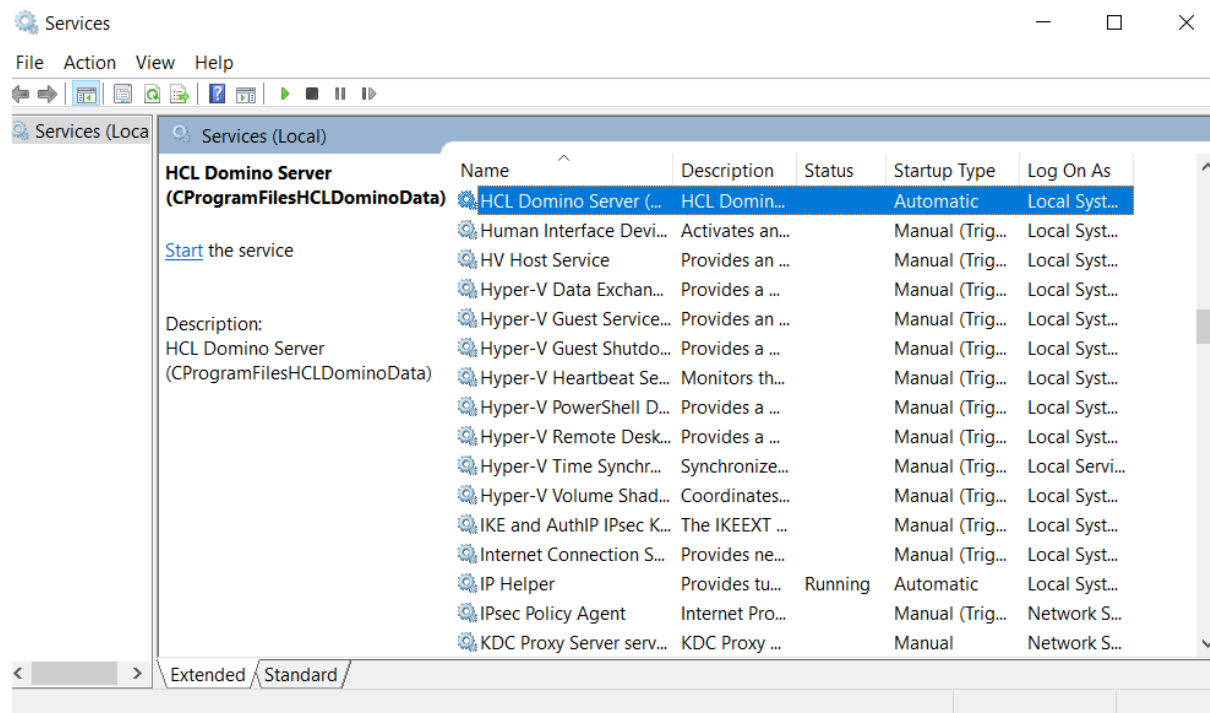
Services

File Action View Help

Services (Loca

Services (Local)

HCL Domino Server (CProgramFilesHCLDominoData)

Start the service

Description:
HCL Domino Server (CProgramFilesHCLDominoData)

| Name | Description | Status | Startup Type | Log On As |
|---|---|---|---|---|
| HCL Domino Server (... | HCL Domin... | | Automatic | Local Syst... |
| Human Interface Devi... | Activates an... | | Manual (Trig... | Local Syst... |
| HV Host Service | Provides an ... | | Manual (Trig... | Local Syst... |
| Hyper-V Data Exchan... | Provides a ... | | Manual (Trig... | Local Syst... |
| Hyper-V Guest Service... | Provides an ... | | Manual (Trig... | Local Syst... |
| Hyper-V Guest Shutdo... | Provides a ... | | Manual (Trig... | Local Syst... |
| Hyper-V Heartbeat Se... | Monitors th... | | Manual (Trig... | Local Syst... |
| Hyper-V PowerShell D... | Provides a ... | | Manual (Trig... | Local Syst... |
| Hyper-V Remote Desk... | Provides a ... | | Manual (Trig... | Local Syst... |
| Hyper-V Time Synchr... | Synchronize... | | Manual (Trig... | Local Servi... |
| Hyper-V Volume Shad... | Coordinates... | | Manual (Trig... | Local Syst... |
| IKE and AuthIP IPsec K... | The IKEEXT ... | | Manual (Trig... | Local Syst... |
| Internet Connection S... | Provides ne... | | Manual (Trig... | Local Syst... |
| IP Helper | Provides tu... | Running | Automatic | Local Syst... |
| IPsec Policy Agent | Internet Pro... | | Manual (Trig... | Network S... |
| KDC Proxy Server serv... | KDC Proxy ... | | Manual | Network S... |

Extended Standard